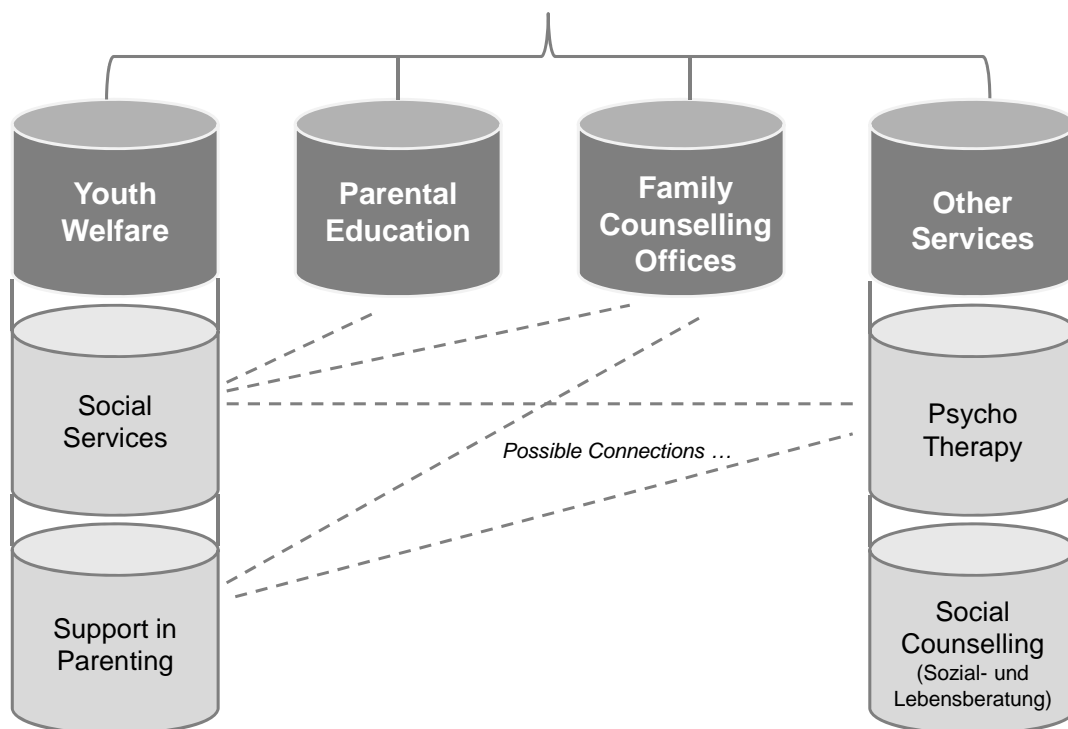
Youth Welfare

Parental Education

Family Counselling Offices

Other Services

Social Services

Psycho Therapy

Possible Connections …

Support in Parenting

Social Counselling (Sozial- und Lebensberatung)